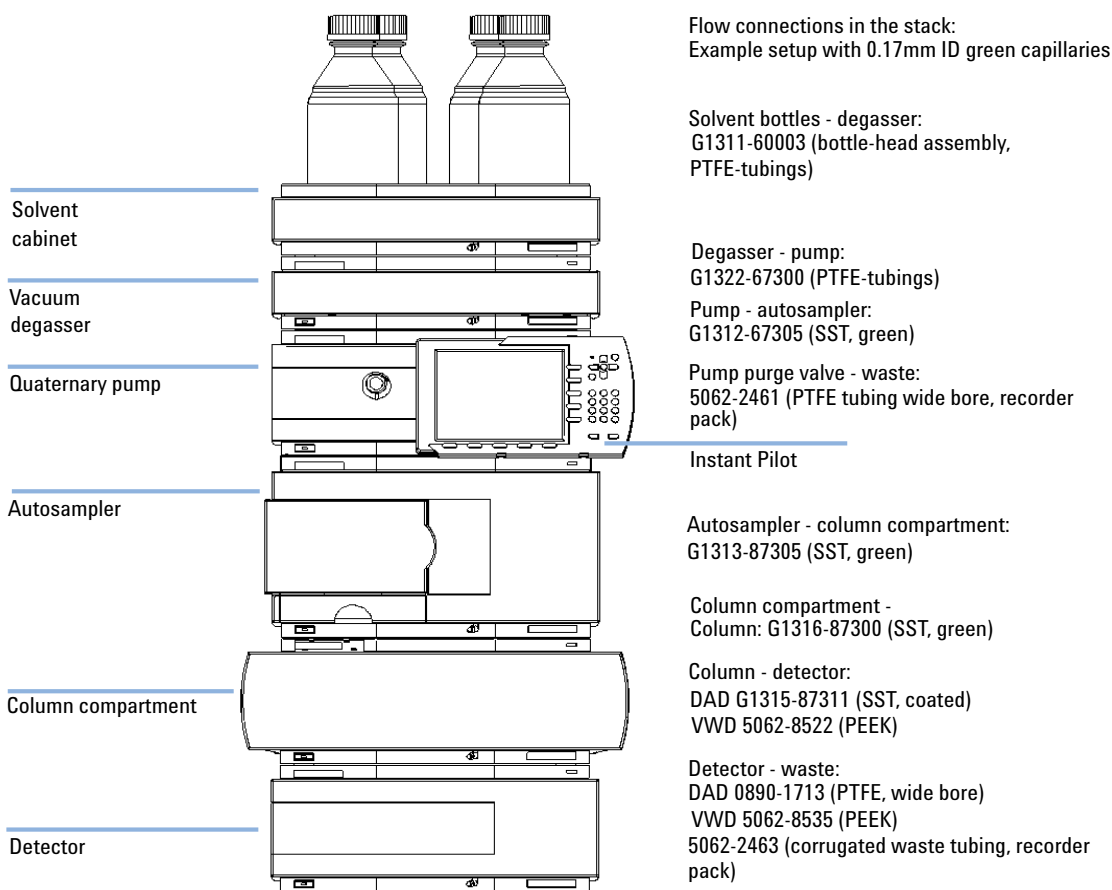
Flow connections in the stack:
Example setup with 0.17mm ID green capillaries

Solvent bottles - degasser:
G1311-60003 (bottle-head assembly, PTFE-tubings)

Solvent cabinet

Degasser - pump:
G1322-67300 (PTFE-tubings)

Vacuum degasser

Pump - autosampler:
G1312-67305 (SST, green)

Quaternary pump

Pump purge valve - waste:
5062-2461 (PTFE tubing wide bore, recorder pack)

Instant Pilot

Autosampler

Autosampler - column compartment:
G1313-87305 (SST, green)

Column compartment - Column: G1316-87300 (SST, green)

Column - detector:
DAD G1315-87311 (SST, coated)
VWD 5062-8522 (PEEK)

Column compartment

Detector - waste:
DAD 0890-1713 (PTFE, wide bore)
VWD 5062-8535 (PEEK)
5062-2463 (corrugated waste tubing, recorder pack)

Detector